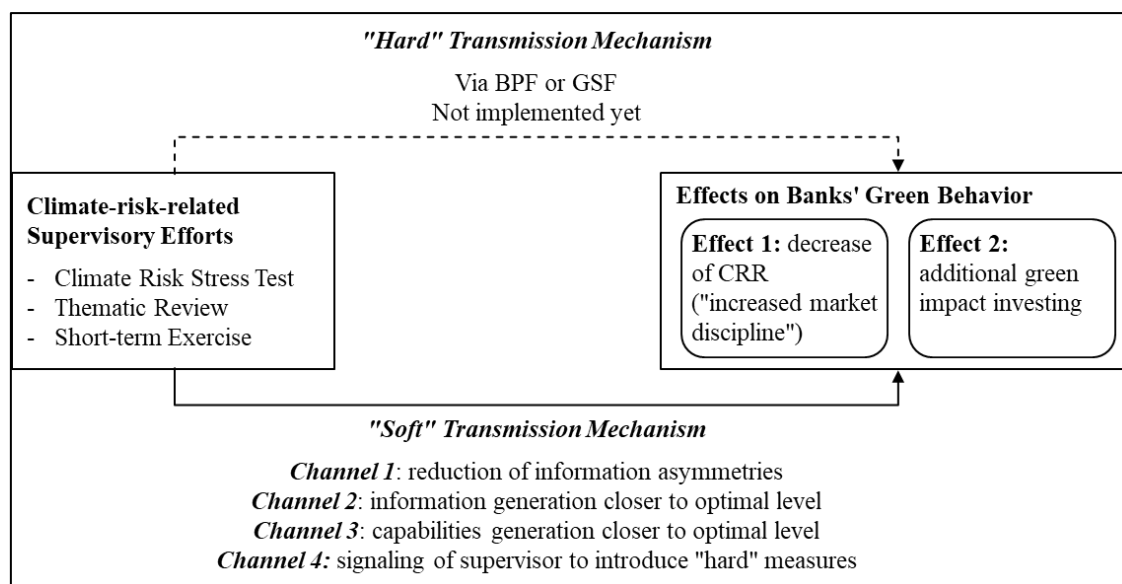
"Hard" Transmission Mechanism

Via BPF or GSF
Not implemented yet

Climate-risk-related Supervisory Efforts

- Climate Risk Stress Test
- Thematic Review
- Short-term Exercise

Effects on Banks' Green Behavior

Effect 1: decrease of CRR ("increased market discipline")

Effect 2: additional green impact investing

"Soft" Transmission Mechanism

Channel 1: reduction of information asymmetries
Channel 2: information generation closer to optimal level
Channel 3: capabilities generation closer to optimal level
Channel 4: signaling of supervisor to introduce "hard" measures